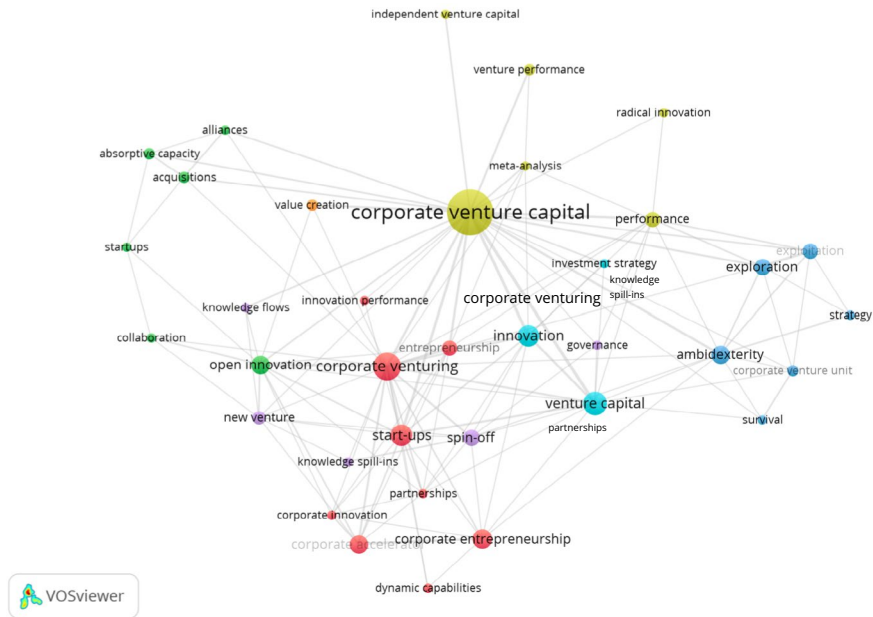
independent venture capital

venture performance

radical innovation

alliances

absorptive capacity

meta-analysis

acquisitions

value creation

corporate venture capital

performance

exploitation

startups

investment strategy

knowledge spill-ins

exploration

knowledge flows

innovation performance

corporate venturing

strategy

collaboration

entrepreneurship

innovation

governance

ambidexterity

open innovation

corporate venturing

corporate venture unit

new venture

venture capital

start-ups

spin-off

partnerships

survival

knowledge spill-ins

partnerships

corporate innovation

corporate accelerator

corporate entrepreneurship

dynamic capabilities

VOSviewer